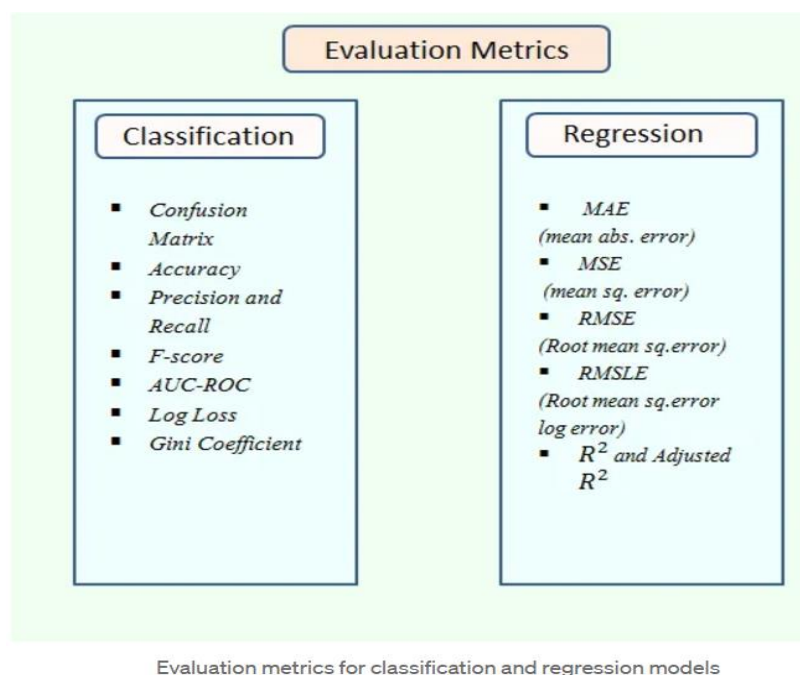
Evaluation Metrics

Classification

- Confusion Matrix
- Accuracy
- Precision and Recall
- F-score
- AUC-ROC
- Log Loss
- Gini Coefficient

Regression

- MAE (mean abs. error)
- MSE (mean sq. error)
- RMSE (Root mean sq.error)
- RMSLE (Root mean sq.error log error)
- $R^2$ and Adjusted $R^2$

Evaluation metrics for classification and regression models